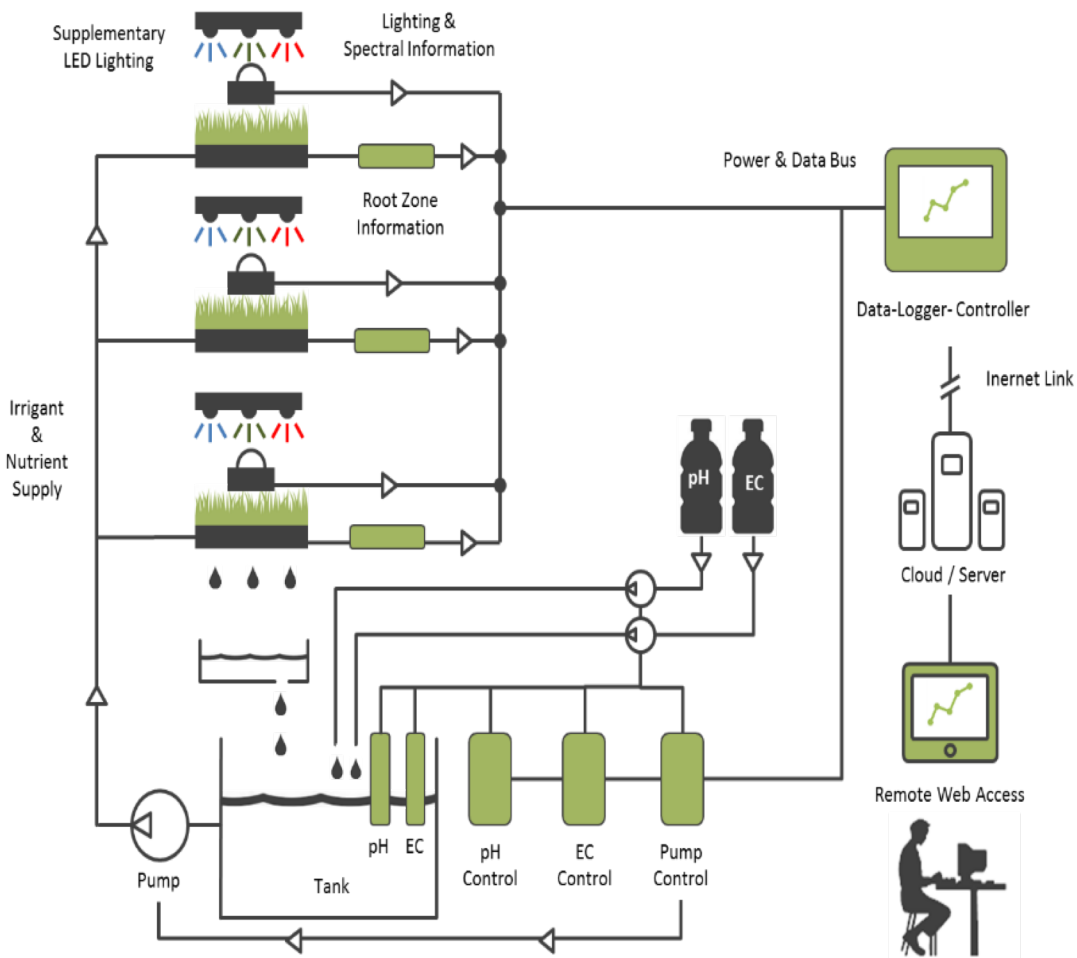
Supplementary LED Lighting

Lighting & Spectral Information

Power & Data Bus

Root Zone Information

Data-Logger- Controller

Inernet Link

Irrigant & Nutrient Supply

pH

EC

Cloud / Server

Remote Web Access

pH

EC

pH Control

EC Control

Pump Control

Pump

Tank